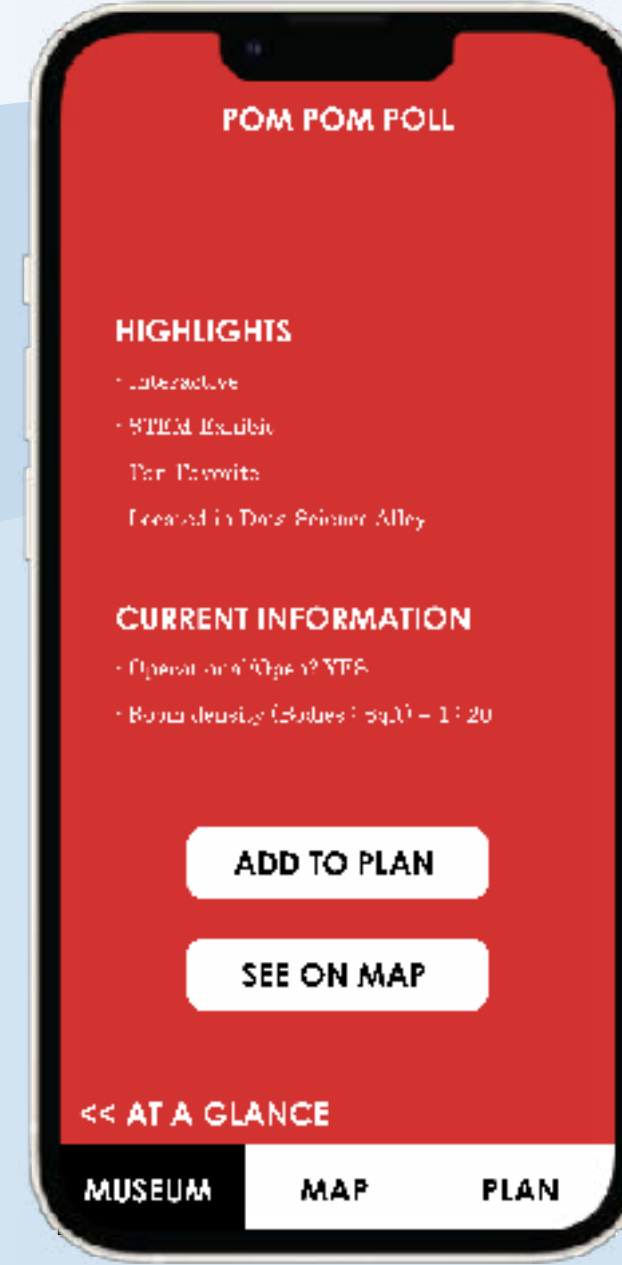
POM POM POLL

HIGHLIGHTS

• Interactive

• STEM Exhibit

• Fan Favorite

• Located in Data Science Alley

CURRENT INFORMATION

• Operational/Open? YES

• Body density (bodies / sq.ft) = 1 : 20

ADD TO PLAN

SEE ON MAP

<< AT A GLANCE

MUSEUM

MAP

PLAN